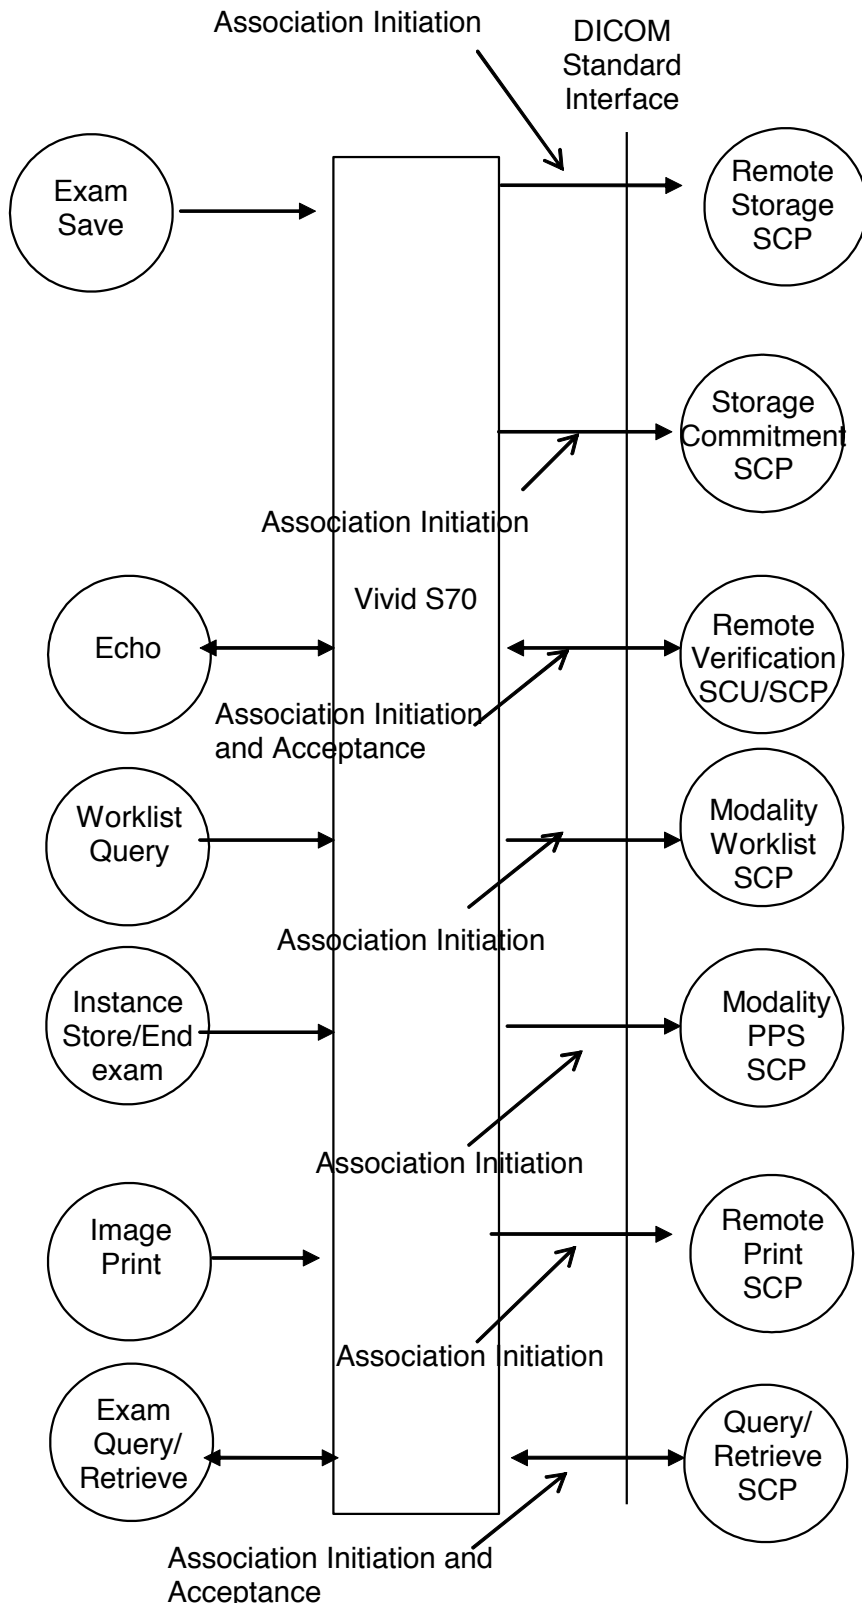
Association Initiation

DICOM Standard Interface

Exam Save

Remote Storage SCP

Storage Commitment SCP

Association Initiation

Vivid S70

Echo

Remote Verification SCU/SCP

Association Initiation and Acceptance

Worklist Query

Modality Worklist SCP

Association Initiation

Instance Store/End exam

Modality PPS SCP

Association Initiation

Image Print

Remote Print SCP

Association Initiation

Exam Query/ Retrieve

Query/ Retrieve SCP

Association Initiation and Acceptance